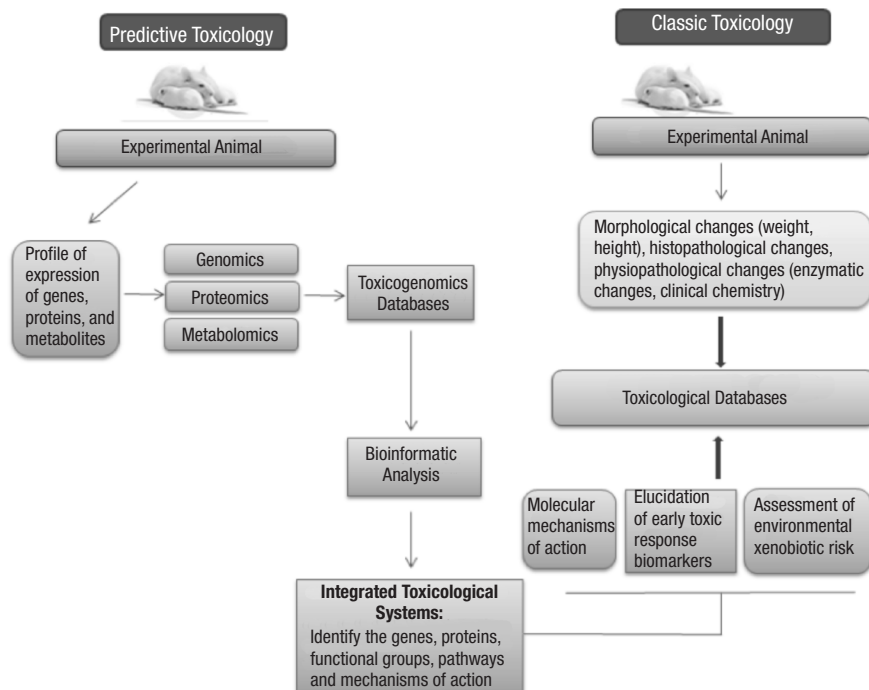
Predictive Toxicology

Experimental Animal

Profile of expression of genes, proteins, and metabolites

Genomics

Proteomics

Metabolomics

Toxicogenomics Databases

Bioinformatic Analysis

**Integrated Toxicological Systems:**
Identify the genes, proteins, functional groups, pathways and mechanisms of action

Classic Toxicology

Experimental Animal

Morphological changes (weight, height), histopathological changes, physiopathological changes (enzymatic changes, clinical chemistry)

Toxicological Databases

Molecular mechanisms of action

Elucidation of early toxic response biomarkers

Assessment of environmental xenobiotic risk